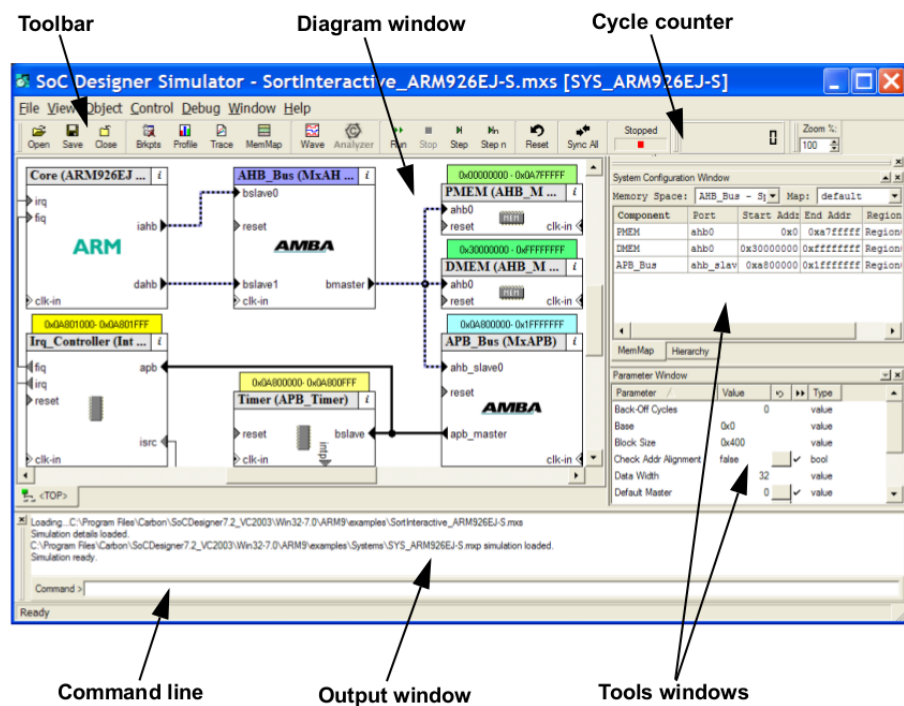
Toolbar

Diagram window

Cycle counter

SoC Designer Simulator - SortInteractive_ARM926EJ-S.mxs [SYS_ARM926EJ-S]

File View Object Control Debug Window Help

Open Save Close Brkpts Profile Trace MemMap Wave Analyzer Run Stop Step Step n Reset Sync All Stopped 0 Zoom %: 100

Core (ARM926EJ ... i
irq
fiq
iahb
ARM
dahb
clk-in

AHB_Bus (MxAH ... i
bslave0
reset
AMBA
bslave1
bmaster
clk-in

0x00000000 - 0x0A7FFFFF
PMEM (AHB_M ... i
ahb0
reset
clk-in

0x30000000 - 0xFFFFFFFF
DMEM (AHB_M ... i
ahb0
reset
clk-in

0x0A801000- 0x0A801FFF
Irq_Controller (Int ... i
fiq
irq
reset
apb
isrc
clk-in

0x0A800000- 0x0A800FFF
Timer (APB_Timer) i
reset
bslave
clk-in
intp

0x0A800000- 0x1FFFFFFF
APB_Bus (MxAPB) i
ahb_slave0
reset
AMBA
apb_master
clk-in

<TOP>

System Configuration Window
Memory Space: AHB_Bus - S] Map: default

| Component | Port | Start Addr | End Addr | Region |
|---|---|---|---|---|
| PMEM | ahb0 | 0x0 | 0xa7fffff | Region |
| DMEM | ahb0 | 0x30000000 | 0xffffffff | Region |
| APB_Bus | ahb_slav | 0xa800000 | 0x1fffffff | Region |

MemMap Hierarchy

Parameter Window

| Parameter | Value | | Type |
|---|---|---|---|
| Back-Off Cycles | 0 | | value |
| Base | 0x0 | | value |
| Block Size | 0x400 | | value |
| Check Addr Alignment | false | ✓ | bool |
| Data Width | 32 | | value |
| Default Master | 0 | ✓ | value |

Loading...C:\Program Files\Carbon\SoCDesigner7.2_VC2003\Win32-7.0\ARM9\examples\SortInteractive_ARM926EJ-S.mxs
Simulation details loaded.
C:\Program Files\Carbon\SoCDesigner7.2_VC2003\Win32-7.0\ARM9\examples\Systems\SYS_ARM926EJ-S.mxp simulation loaded.
Simulation ready.

Command >

Ready

Command line

Output window

Tools windows